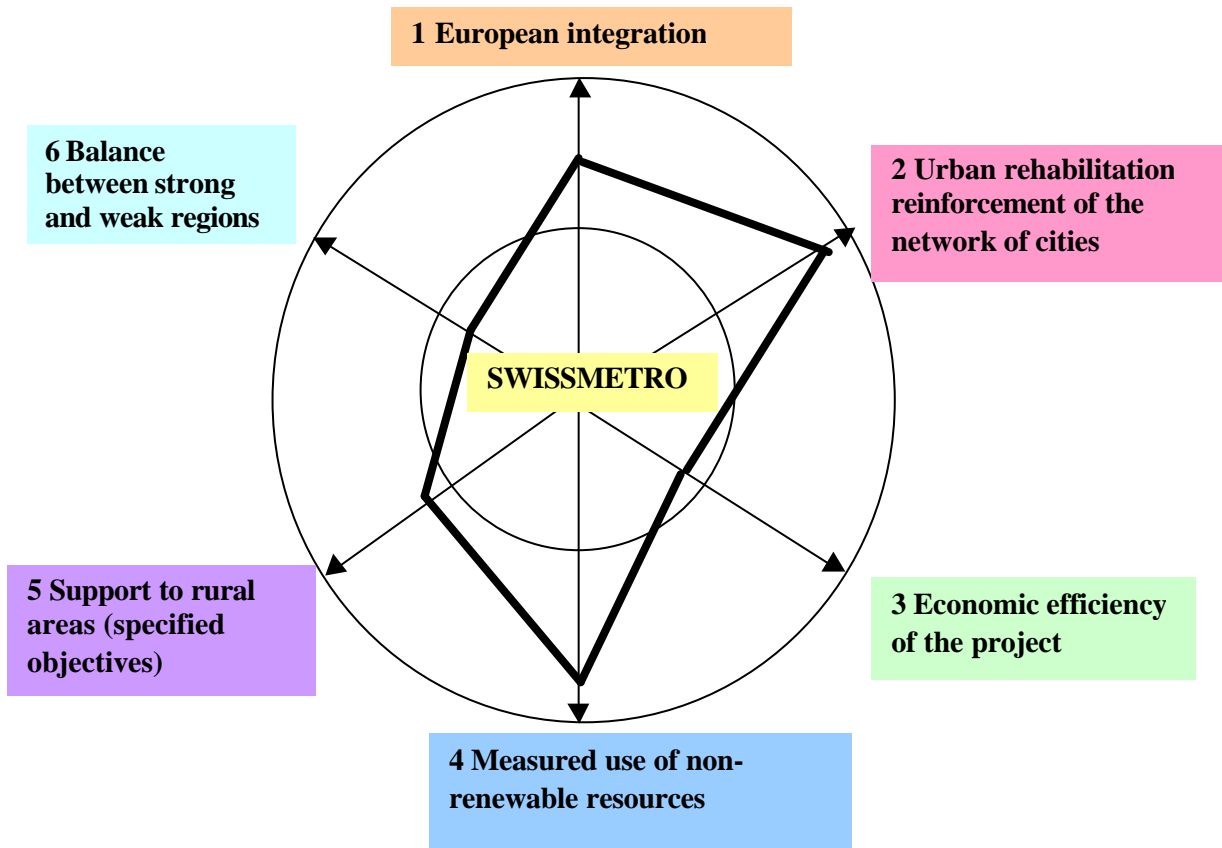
1 European integration

6 Balance between strong and weak regions

2 Urban rehabilitation reinforcement of the network of cities

SWISSMETRO

5 Support to rural areas (specified objectives)

3 Economic efficiency of the project

4 Measured use of non-renewable resources